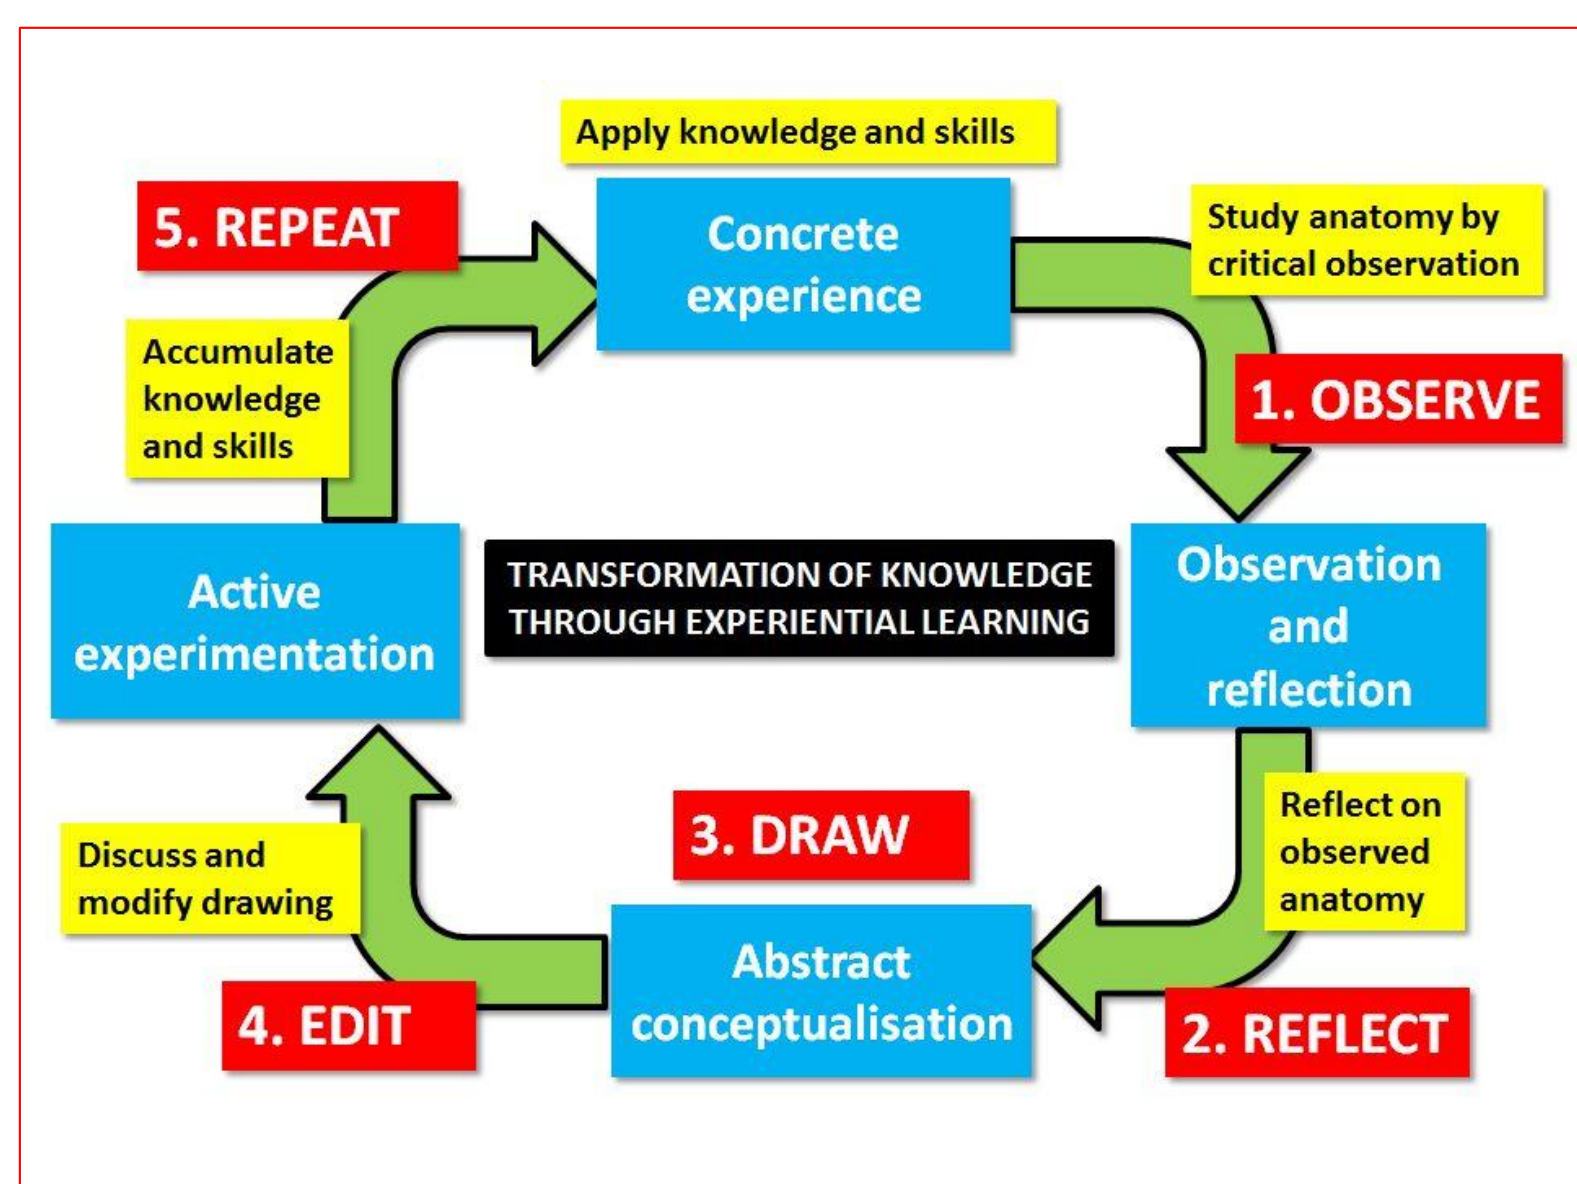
Apply knowledge and skills

5. REPEAT

Concrete experience

Study anatomy by critical observation

1. OBSERVE

Accumulate knowledge and skills

Active experimentation

TRANSFORMATION OF KNOWLEDGE THROUGH EXPERIENTIAL LEARNING

Observation and reflection

3. DRAW

Reflect on observed anatomy

Discuss and modify drawing

Abstract conceptualisation

4. EDIT

2. REFLECT